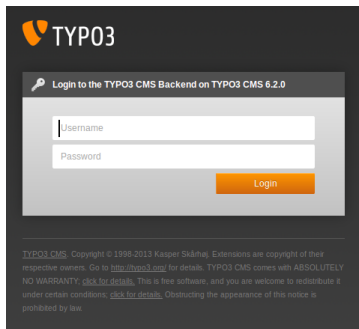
TYPO3

Login to the TYPO3 CMS Backend on TYPO3 CMS 6.2.0

Username

Password

Login

TYPO3 CMS. Copyright © 1998-2013 Kasper Skårhøj. Extensions are copyright of their respective owners. Go to http://typo3.org/ for details. TYPO3 CMS comes with ABSOLUTELY NO WARRANTY; click for details. This is free software, and you are welcome to redistribute it under certain conditions; click for details. Obstructing the appearance of this notice is prohibited by law.